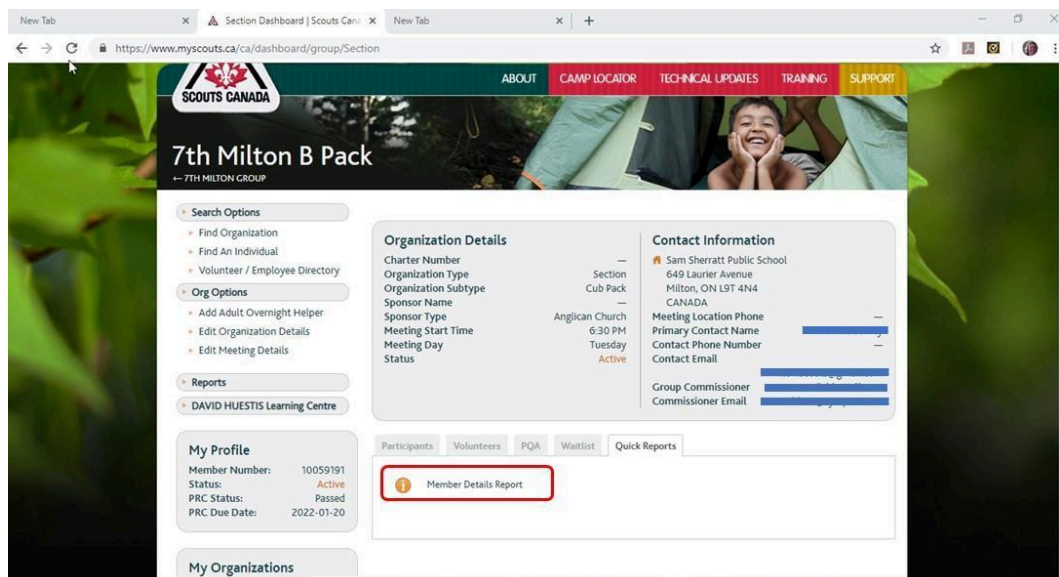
New Tab | Section Dashboard | Scouts Cana | New Tab

https://www.myscouts.ca/ca/dashboard/group/Section

SCOUTS CANADA

ABOUT | CAMP LOCATOR | TECHNICAL UPDATES | TRAINING | SUPPORT

7th Milton B Pack
← 7TH MILTON GROUP

Search Options
Find Organization
Find An Individual
Volunteer / Employee Directory
Org Options
Add Adult Overnight Helper
Edit Organization Details
Edit Meeting Details
Reports
DAVID HUESTIS Learning Centre

My Profile
| | |
|---|---|
| Member Number: | 10059191 |
| Status: | Active |
| PRC Status: | Passed |
| PRC Due Date: | 2022-01-20 |

My Organizations

Organization Details
| | |
|---|---|
| Charter Number | — |
| Organization Type | Section |
| Organization Subtype | Cub Pack |
| Sponsor Name | — |
| Sponsor Type | Anglican Church |
| Meeting Start Time | 6:30 PM |
| Meeting Day | Tuesday |
| Status | Active |

Contact Information
Sam Sherratt Public School
649 Laurier Avenue
Milton, ON L9T 4N4
CANADA
Meeting Location Phone —
Primary Contact Name
Contact Phone Number —
Contact Email
Group Commissioner
Commissioner Email

Participants | Volunteers | PQA | Waitlist | Quick Reports

Member Details Report